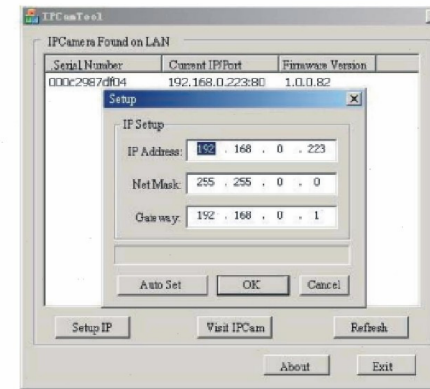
IPCamTool

IPCamera Found on LAN

| Serial Number | Current IP/Port | Firmware Version |
|---|---|---|
| 000c2987df04 | 192.168.0.223:80 | 1.0.0.82 |

Setup

IP Setup

IP Address: 192 . 168 . 0 . 223

Net Mask: 255 . 255 . 0 . 0

Gateway: 192 . 168 . 0 . 1

Auto Set

OK

Cancel

Setup IP

Visit IPCam

Refresh

About

Exit